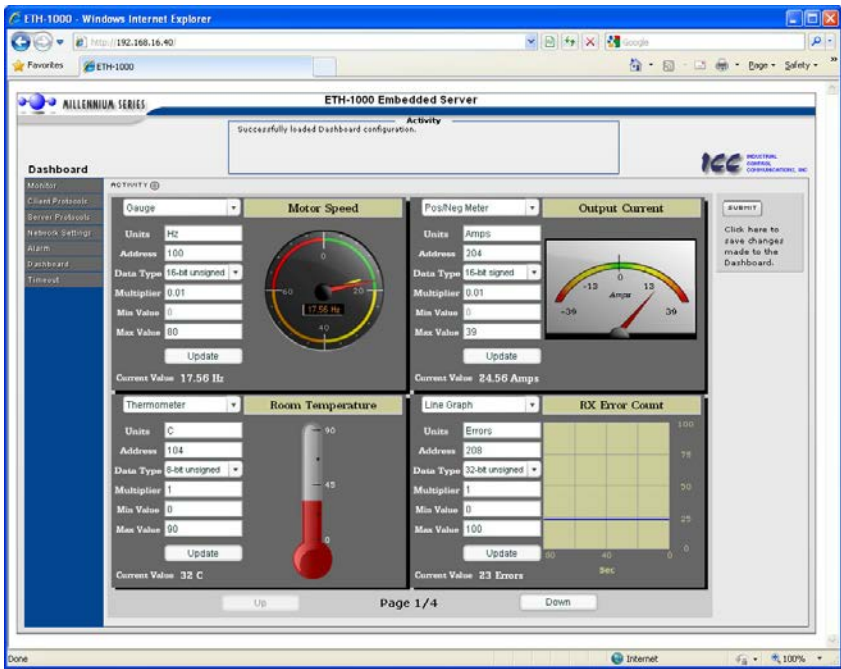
ETH-1000 - Windows Internet Explorer

http://192.168.16.40/

Google

Favorites

ETH-1000

Page ▾ Safety ▾

MILLENNIUM SERIES

ETH-1000 Embedded Server

Activity

Successfully loaded Dashboard configuration.

Dashboard

ICC INDUSTRIAL CONTROL COMMUNICATIONS, INC

Monitor
Client Protocols
Server Protocols
Network Settings
Alarm
Dashboard
Timeout

ACTIVITY

Gauge

Motor Speed

Units Hz
Address 100
Data Type 16-bit unsigned
Multiplier 0.01
Min Value 0
Max Value 80

Update

Current Value 17.56 Hz

0
20
40
60
17.56 Hz

Pos/Neg Meter

Output Current

Units Amps
Address 204
Data Type 16-bit signed
Multiplier 0.01
Min Value 0
Max Value 39

Update

Current Value 24.56 Amps

-13
0
13
-39
39
Amps

SUBMIT

Click here to save changes made to the Dashboard.

Thermometer

Room Temperature

Units C
Address 104
Data Type 8-bit unsigned
Multiplier 1
Min Value 0
Max Value 90

Update

Current Value 32 C

90
45
0

Line Graph

RX Error Count

Units Errors
Address 208
Data Type 32-bit unsigned
Multiplier 1
Min Value 0
Max Value 100

Update

Current Value 23 Errors

100
75
50
25
0
80
40
0
Sec

Up

Page 1/4

Down

Done

Internet

100%